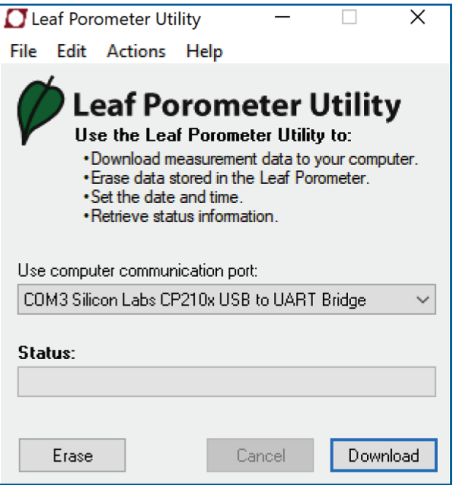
Leaf Porometer Utility

File Edit Actions Help

Leaf Porometer Utility

Use the Leaf Porometer Utility to:

•Download measurement data to your computer.
•Erase data stored in the Leaf Porometer.
•Set the date and time.
•Retrieve status information.

Use computer communication port:

COM3 Silicon Labs CP210x USB to UART Bridge

Status:

Erase

Cancel

Download